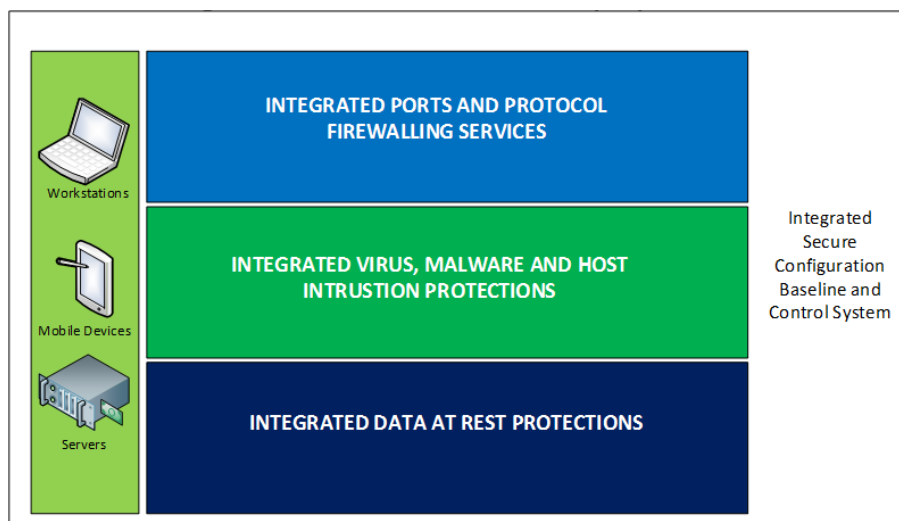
Workstations

Mobile Devices

Servers

INTEGRATED PORTS AND PROTOCOL FIREWALLING SERVICES

INTEGRATED VIRUS, MALWARE AND HOST INTRUSTION PROTECTIONS

INTEGRATED DATA AT REST PROTECTIONS

Integrated Secure Configuration Baseline and Control System